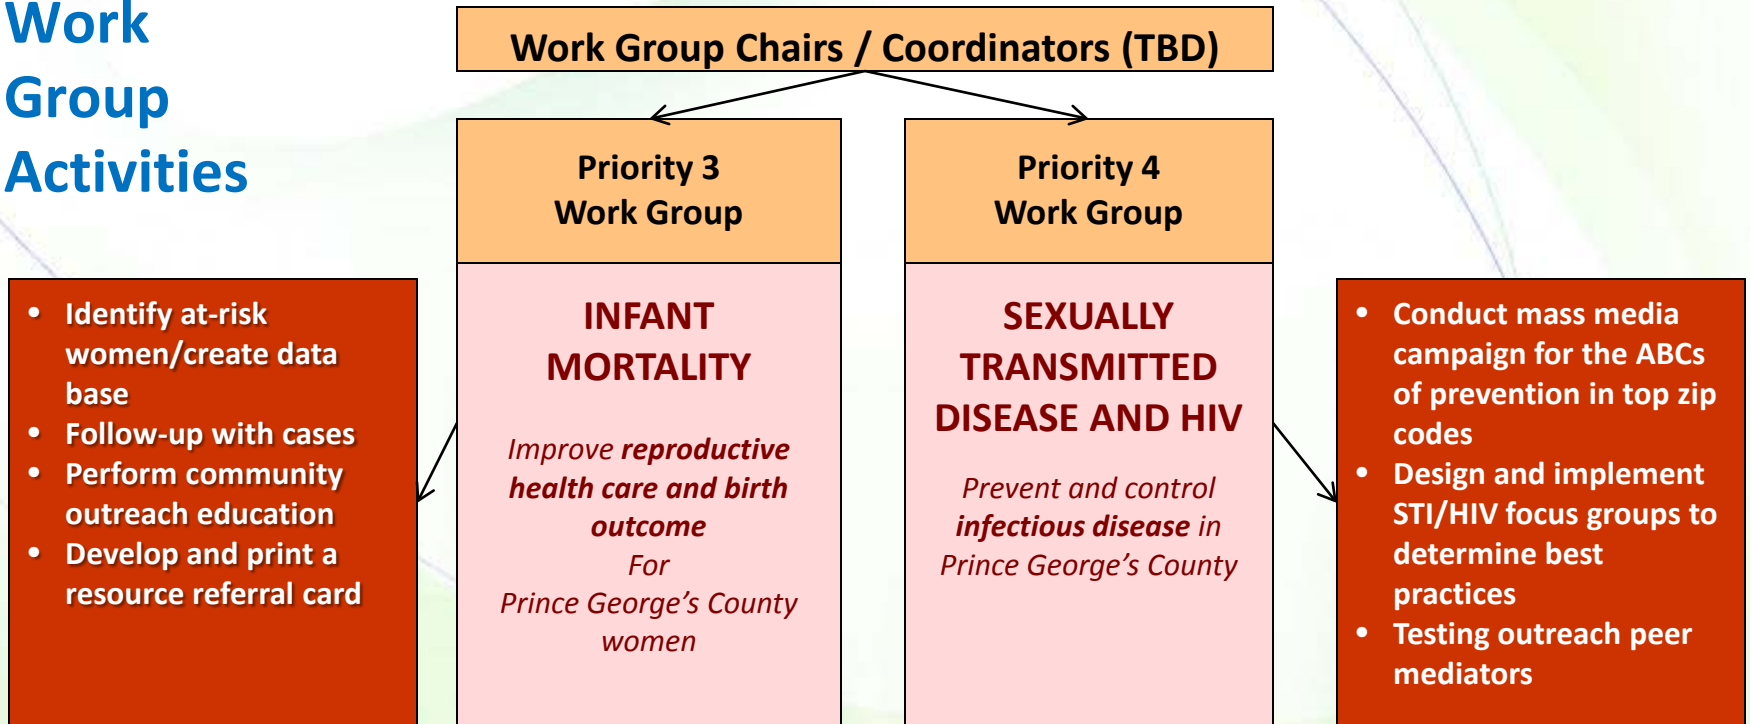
Work Group Activities

Work Group Chairs / Coordinators (TBD)

Priority 3
Work Group

INFANT MORTALITY

Improve reproductive health care and birth outcome
For
Prince George's County women

Priority 4
Work Group

SEXUALLY TRANSMITTED DISEASE AND HIV

Prevent and control infectious disease in Prince George's County

- Identify at-risk women/create data base
- Follow-up with cases
- Perform community outreach education
- Develop and print a resource referral card

- Conduct mass media campaign for the ABCs of prevention in top zip codes
- Design and implement STI/HIV focus groups to determine best practices
- Testing outreach peer mediators